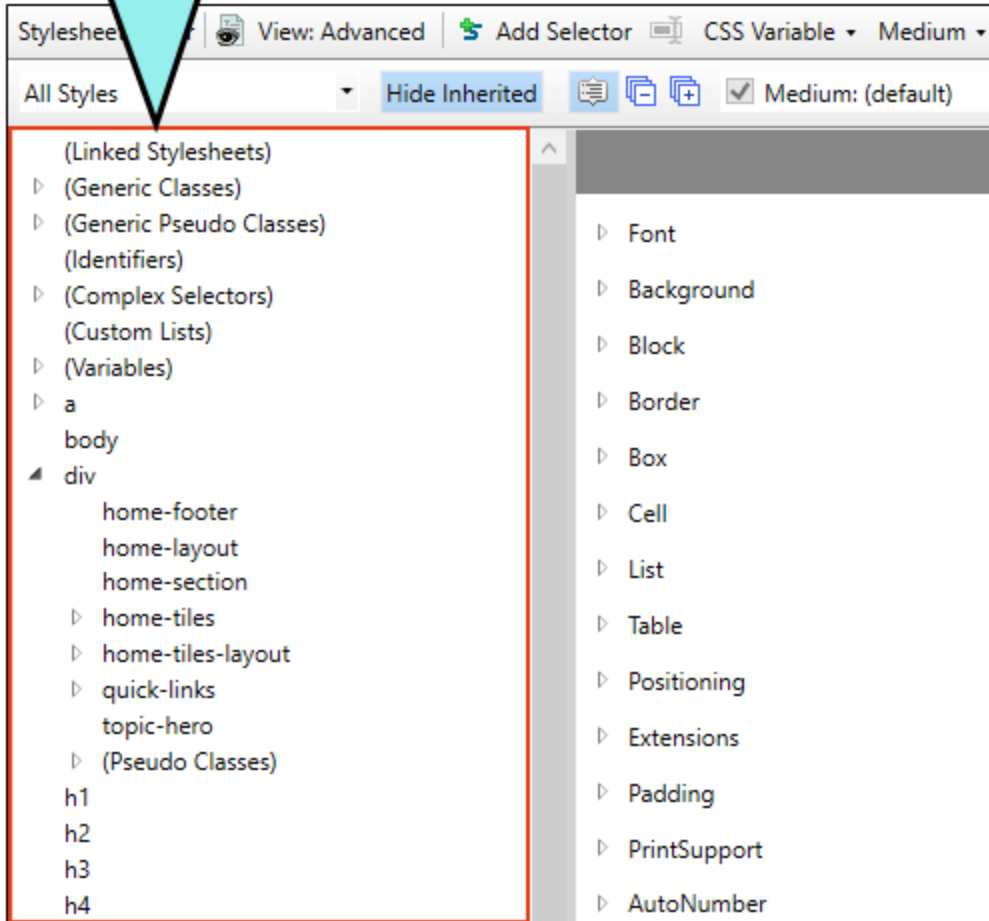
Styleshe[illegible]r View: Advanced Add Selector CSS Variable Medium

All Styles Hide Inherited Medium: (default)

(Linked Stylesheets)
(Generic Classes)
(Generic Pseudo Classes)
(Identifiers)
(Complex Selectors)
(Custom Lists)
(Variables)
a
body
div
home-footer
home-layout
home-section
home-tiles
home-tiles-layout
quick-links
topic-hero
(Pseudo Classes)
h1
h2
h3
h4

Font
Background
Block
Border
Box
Cell
List
Table
Positioning
Extensions
Padding
PrintSupport
AutoNumber